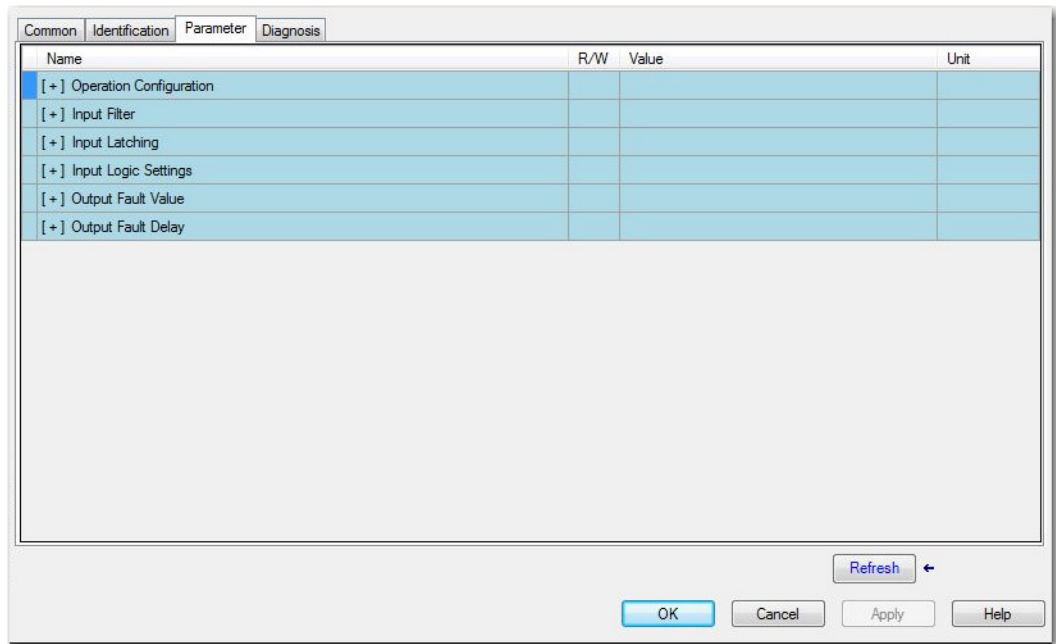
Common | Identification | Parameter | Diagnosis

| Name | R/W | Value | Unit |
|---|---|---|---|
| [+] Operation Configuration | | | |
| [+] Input Filter | | | |
| [+] Input Latching | | | |
| [+] Input Logic Settings | | | |
| [+] Output Fault Value | | | |
| [+] Output Fault Delay | | | |

Refresh

OK | Cancel | Apply | Help